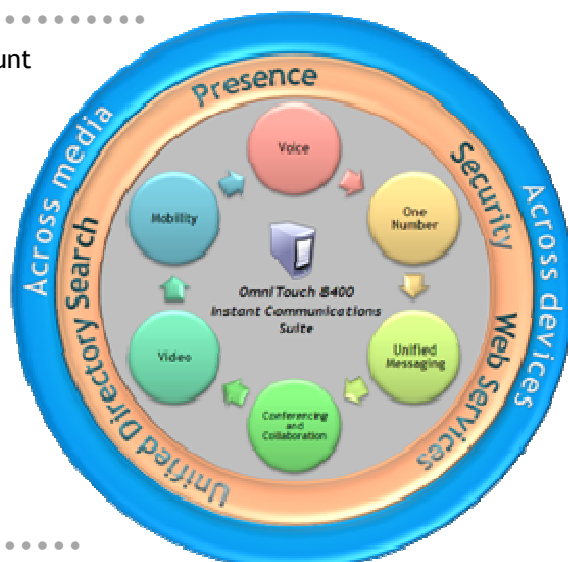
unt

Across media

Across devices

Presence

Security

Web Services

Unified Directory Search

Voice

One Number

Unified Messaging

Conferencing and Collaboration

Video

Mobility

Omni Touch 8400 Instant Communications Suite